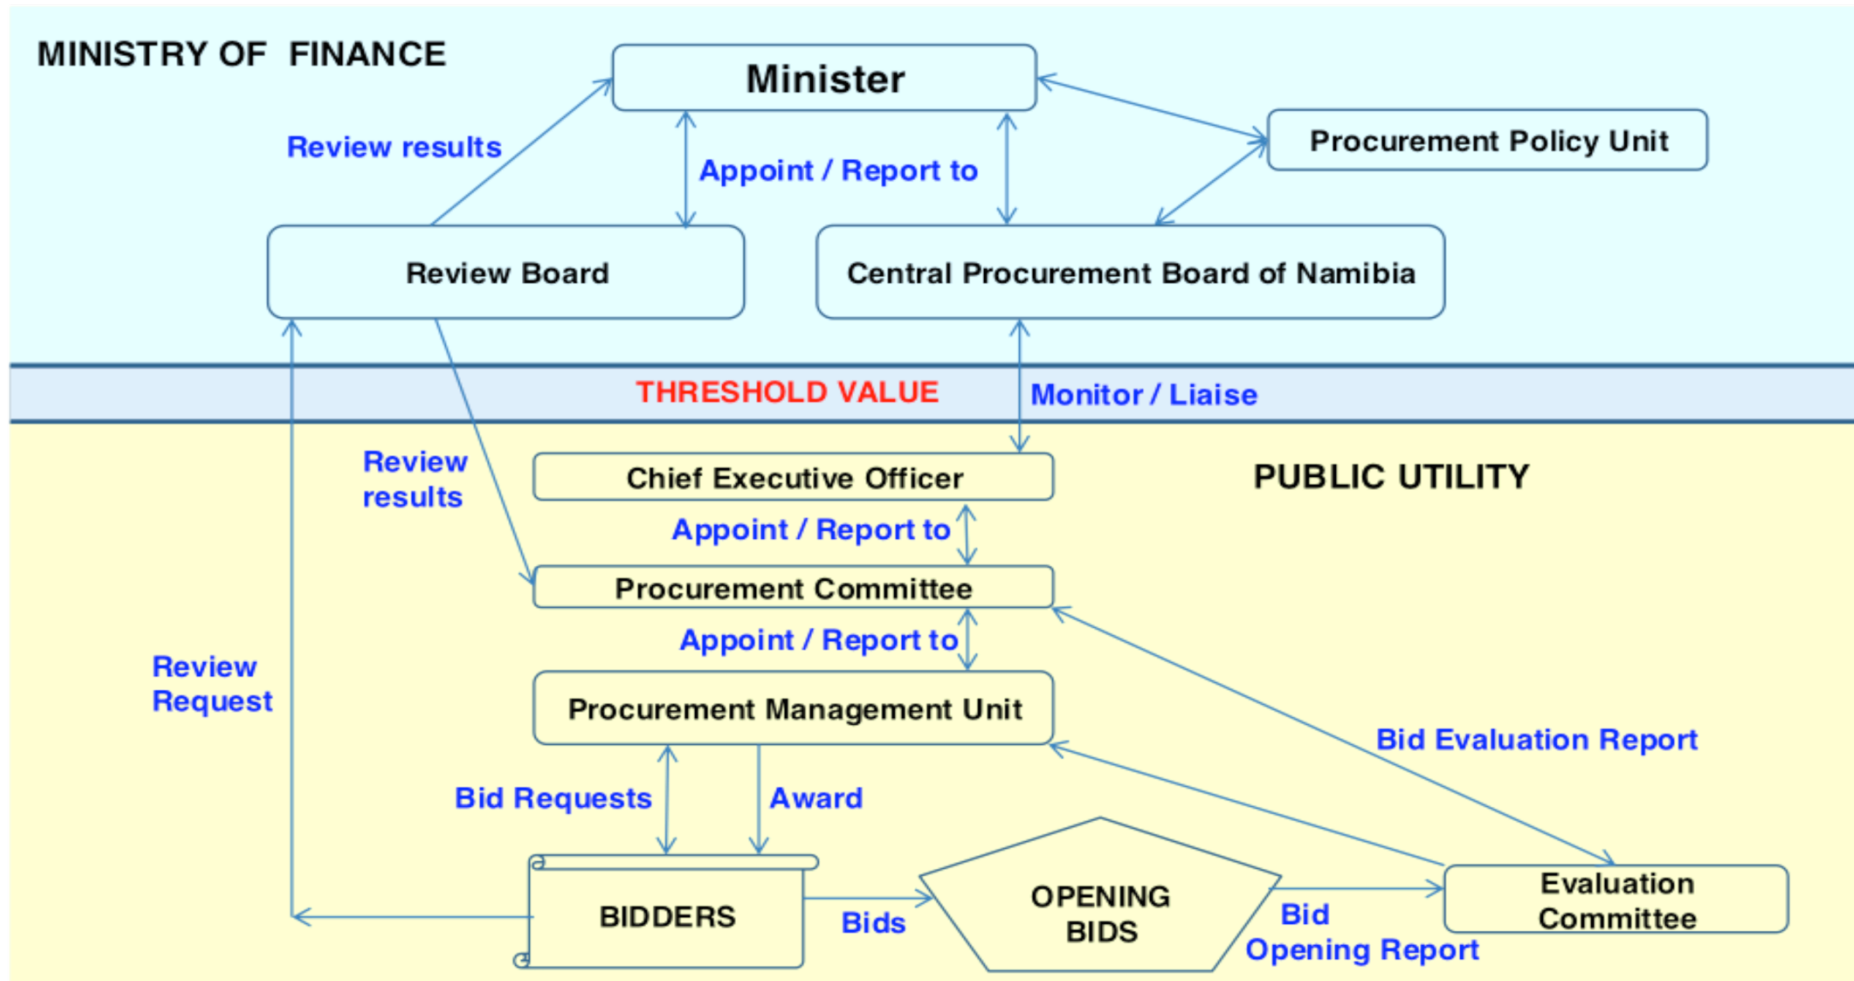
MINISTRY OF FINANCE

Minister

Review results

Appoint / Report to

Procurement Policy Unit

Review Board

Central Procurement Board of Namibia

THRESHOLD VALUE

Monitor / Liaise

Review results

Chief Executive Officer

PUBLIC UTILITY

Appoint / Report to

Procurement Committee

Appoint / Report to

Review Request

Procurement Management Unit

Bid Evaluation Report

Bid Requests

Award

BIDDERS

Bids

OPENING BIDS

Bid Opening Report

Evaluation Committee